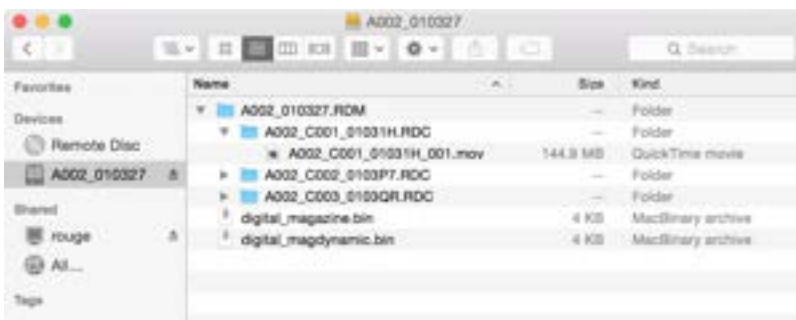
A002_010327

Q Search

Favorites

Devices

Remote Disc

A002_010327

Shared

rouge

All...

Tags

| Name | Size | Kind |
|---|---|---|
| A002_010327.RDM | -- | Folder |
| A002_C001_01031H.RDC | -- | Folder |
| A002_C001_01031H_001.mov | 144.9 MB | QuickTime movie |
| A002_C002_0103P7.RDC | -- | Folder |
| A002_C003_0103QR.RDC | -- | Folder |
| digital_magazine.bin | 4 KB | MacBinary archive |
| digital_magdynamic.bin | 4 KB | MacBinary archive |